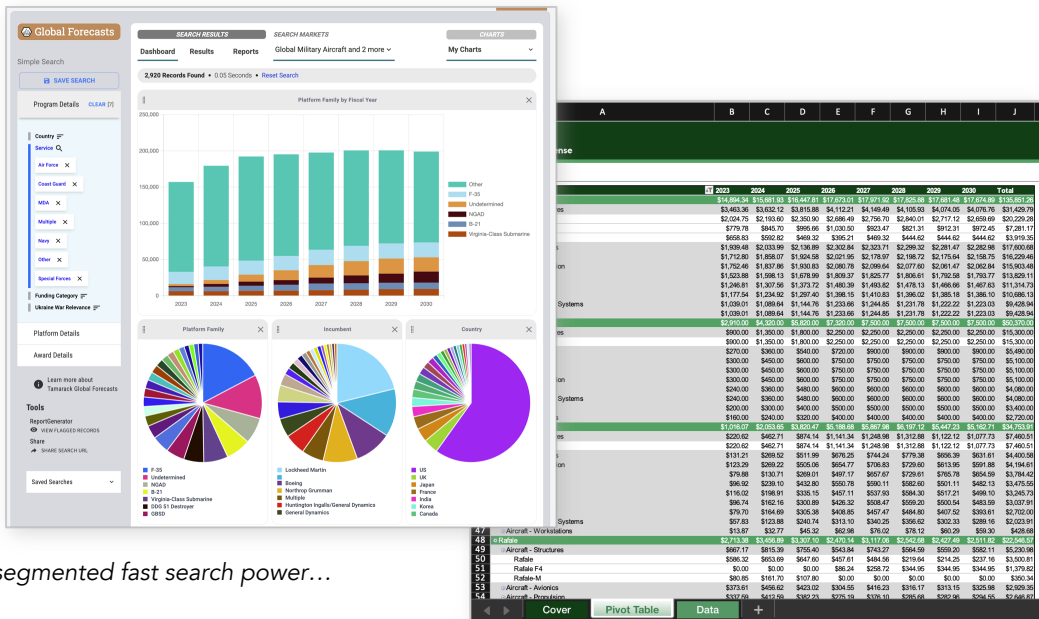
Global Forecasts

Simple Search

SAVE SEARCH

Program Details CLEAR [7]

Country
Service
Air Force ×
Coast Guard ×
MDA ×
Multiple ×
Navy ×
Other ×
Special Forces ×
Funding Category
Ukraine War Relevance

Platform Details

Award Details

Learn more about Tamarack Global Forecasts

Tools
ReportGenerator
VIEW FLAGGED RECORDS
Share
SHARE SEARCH URL

Saved Searches

SEARCH RESULTS
Dashboard Results Reports

SEARCH MARKETS
Global Military Aircraft and 2 more

CHARTS
My Charts

2,920 Records Found • 0.05 Seconds • Reset Search

Platform Family by Fiscal Year

250,000
200,000
150,000
100,000
50,000
0
2023 2024 2025 2026 2027 2028 2029 2030

Other
F-35
Undetermined
NGAD
B-21
Virginia-Class Submarine

Platform Family
F-35
Undetermined
NGAD
B-21
Virginia-Class Submarine
DDG 51 Destroyer
GBSD

Incumbent
Lockheed Martin
Boeing
Northrop Grumman
Multiple
Huntington Ingalls/General Dynamics
General Dynamics

Country
US
UK
Japan
France
India
Korea
Canada

segmented fast search power…

| A | B | C | D | E | F | G | H | I | J |
|---|---|---|---|---|---|---|---|---|---|
| ense | | | | | | | | | |
| | 2023 | 2024 | 2025 | 2026 | 2027 | 2028 | 2029 | 2030 | Total |
| | $14,894.34 | $15,681.93 | $16,447.81 | $17,673.01 | $17,971.92 | $17,825.86 | $17,681.48 | $17,674.89 | $135,851.26 |
| es | $3,463.36 | $3,632.12 | $3,815.88 | $4,112.21 | $4,149.49 | $4,105.93 | $4,074.05 | $4,076.76 | $31,429.79 |
| | $2,024.75 | $2,193.60 | $2,350.90 | $2,686.49 | $2,756.70 | $2,840.01 | $2,717.12 | $2,659.69 | $20,229.28 |
| | $779.78 | $845.70 | $995.66 | $1,030.50 | $923.47 | $821.31 | $912.31 | $972.45 | $7,281.17 |
| | $658.83 | $592.82 | $469.32 | $395.21 | $469.32 | $444.62 | $444.62 | $444.62 | $3,919.35 |
| s | $1,939.48 | $2,033.99 | $2,136.89 | $2,302.84 | $2,323.71 | $2,299.32 | $2,281.47 | $2,282.98 | $17,600.68 |
| | $1,712.80 | $1,858.07 | $1,924.58 | $2,021.95 | $2,178.97 | $2,198.72 | $2,175.64 | $2,158.75 | $16,229.46 |
| on | $1,752.46 | $1,837.86 | $1,930.83 | $2,060.78 | $2,099.64 | $2,077.60 | $2,061.47 | $2,062.84 | $15,903.48 |
| | $1,523.88 | $1,598.13 | $1,678.99 | $1,809.37 | $1,825.77 | $1,806.61 | $1,792.58 | $1,793.77 | $13,829.11 |
| | $1,246.81 | $1,307.56 | $1,373.72 | $1,480.39 | $1,493.82 | $1,478.13 | $1,466.66 | $1,467.63 | $11,314.73 |
| | $1,177.54 | $1,234.92 | $1,297.40 | $1,398.15 | $1,410.83 | $1,396.02 | $1,385.18 | $1,386.10 | $10,686.13 |
| Systems | $1,039.01 | $1,089.64 | $1,144.76 | $1,233.66 | $1,244.85 | $1,231.78 | $1,222.22 | $1,223.03 | $9,428.94 |
| | $1,039.01 | $1,089.64 | $1,144.76 | $1,233.66 | $1,244.85 | $1,231.78 | $1,222.22 | $1,223.03 | $9,428.94 |
| | $2,910.00 | $4,320.00 | $5,820.00 | $7,320.00 | $7,500.00 | $7,500.00 | $7,500.00 | $7,500.00 | $50,370.00 |
| es | $900.00 | $1,350.00 | $1,800.00 | $2,250.00 | $2,250.00 | $2,250.00 | $2,250.00 | $2,250.00 | $15,300.00 |
| | $900.00 | $1,350.00 | $1,800.00 | $2,250.00 | $2,250.00 | $2,250.00 | $2,250.00 | $2,250.00 | $15,300.00 |
| | $270.00 | $360.00 | $540.00 | $720.00 | $900.00 | $900.00 | $900.00 | $900.00 | $5,490.00 |
| | $300.00 | $450.00 | $600.00 | $750.00 | $750.00 | $750.00 | $750.00 | $750.00 | $5,100.00 |
| | $300.00 | $450.00 | $600.00 | $750.00 | $750.00 | $750.00 | $750.00 | $750.00 | $5,100.00 |
| on | $300.00 | $450.00 | $600.00 | $750.00 | $750.00 | $750.00 | $750.00 | $750.00 | $5,100.00 |
| | $300.00 | $450.00 | $600.00 | $750.00 | $750.00 | $750.00 | $750.00 | $750.00 | $5,100.00 |
| s | $240.00 | $360.00 | $480.00 | $600.00 | $600.00 | $600.00 | $600.00 | $600.00 | $4,080.00 |
| | $200.00 | $300.00 | $400.00 | $500.00 | $500.00 | $500.00 | $500.00 | $500.00 | $3,400.00 |
| | $160.00 | $240.00 | $320.00 | $400.00 | $400.00 | $400.00 | $400.00 | $400.00 | $2,720.00 |
| | $1,016.07 | $2,053.65 | $3,820.47 | $5,188.68 | $5,867.98 | $6,197.12 | $5,447.23 | $5,162.71 | $34,753.91 |
| es | $220.62 | $462.71 | $874.14 | $1,141.34 | $1,248.98 | $1,312.88 | $1,122.12 | $1,077.73 | $7,460.51 |
| | $220.62 | $462.71 | $874.14 | $1,141.34 | $1,248.98 | $1,312.88 | $1,122.12 | $1,077.73 | $7,460.51 |
| | $131.21 | $269.52 | $511.99 | $676.25 | $744.24 | $779.38 | $656.39 | $631.61 | $4,400.58 |
| on | $123.29 | $269.22 | $505.06 | $654.77 | $706.83 | $729.60 | $613.95 | $591.88 | $4,194.61 |
| | $79.88 | $130.71 | $269.01 | $497.17 | $657.67 | $729.61 | $765.78 | $654.59 | $3,784.42 |
| | $73.63 | $239.10 | $432.80 | $550.78 | $590.11 | $582.60 | $501.11 | $482.13 | $3,475.55 |
| | $116.02 | $198.91 | $335.15 | $457.11 | $537.93 | $584.30 | $517.21 | $499.10 | $3,245.73 |
| | $96.74 | $162.16 | $300.89 | $426.32 | $508.47 | $559.20 | $500.54 | $483.59 | $3,037.91 |
| | $79.70 | $164.69 | $305.38 | $408.85 | $457.47 | $484.80 | $407.52 | $393.61 | $2,702.00 |
| s | $57.83 | $123.88 | $240.74 | $313.10 | $340.25 | $356.62 | $302.33 | $289.16 | $2,023.91 |
| 47 Aircraft - Workstations | $13.87 | $32.77 | $45.32 | $62.98 | $76.02 | $78.12 | $60.29 | $59.30 | $428.68 |
| 48 Rafale | $2,713.36 | $3,456.89 | $3,307.10 | $2,470.14 | $3,117.06 | $2,542.68 | $2,427.49 | $2,511.82 | $22,546.57 |
| 49 Aircraft - Structures | $667.17 | $815.39 | $755.40 | $543.84 | $743.27 | $564.59 | $559.20 | $582.11 | $5,230.98 |
| 50 Rafale | $586.32 | $653.69 | $647.60 | $457.61 | $494.56 | $219.64 | $214.25 | $237.16 | $3,500.81 |
| 51 Rafale F4 | $0.00 | $0.00 | $0.00 | $86.24 | $258.72 | $344.95 | $344.95 | $344.95 | $1,379.82 |
| 52 Rafale-M | $80.85 | $161.70 | $107.80 | $0.00 | $0.00 | $0.00 | $0.00 | $0.00 | $350.34 |
| 53 Aircraft - Avionics | $373.67 | $456.62 | $423.02 | $304.55 | $416.23 | $316.17 | $313.15 | $325.98 | $2,929.35 |
| 54 Aircraft - Propulsion | $337.59 | $412.52 | $382.17 | $275.19 | $376.10 | $285.68 | $282.96 | $294.55 | $2,646.87 |

Cover Pivot Table Data +